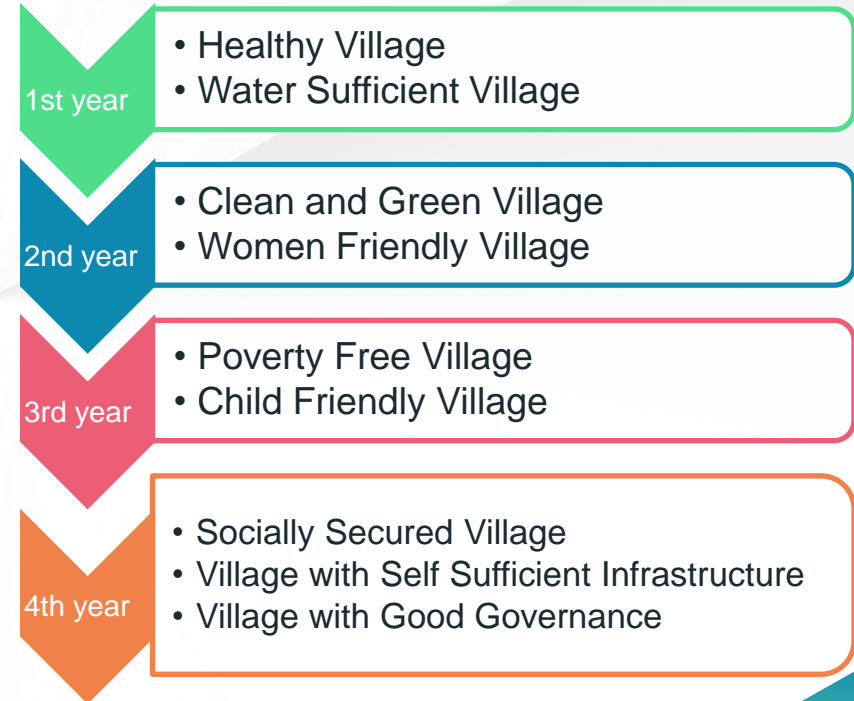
1st year

• Healthy Village
• Water Sufficient Village

2nd year

• Clean and Green Village
• Women Friendly Village

3rd year

• Poverty Free Village
• Child Friendly Village

4th year

• Socially Secured Village
• Village with Self Sufficient Infrastructure
• Village with Good Governance